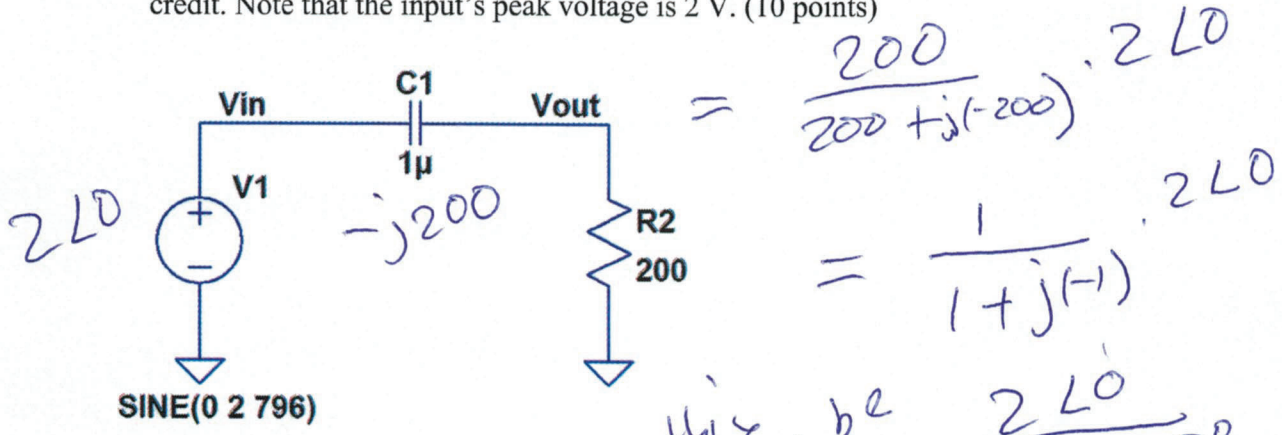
credit. Note that the input's peak voltage is 2 V. (10 points)

Vin
C1
1µ
Vout
V1
R2
200
SINE(0 2 796)

$2\angle 0$

$-j200$

$= \frac{200}{200+j(-200)} \cdot 2\angle 0$

$= \frac{1}{1+j(-1)} \cdot 2\angle 0$

this be $2\angle 0$ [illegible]